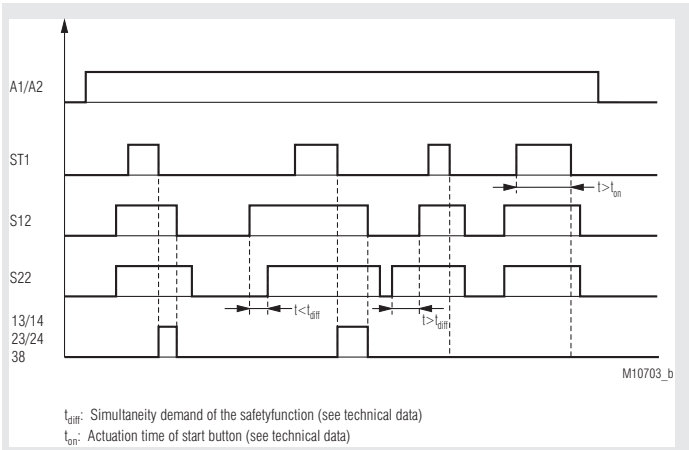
A1/A2

ST1

$t>t_{on}$

S12

S22

$t<t_{diff}$

$t>t_{diff}$

13/14
23/24
38

M10703_b

$t_{diff}$: Simultaneity demand of the safetyfunction (see technical data)
$t_{on}$: Actuation time of start button (see technical data)